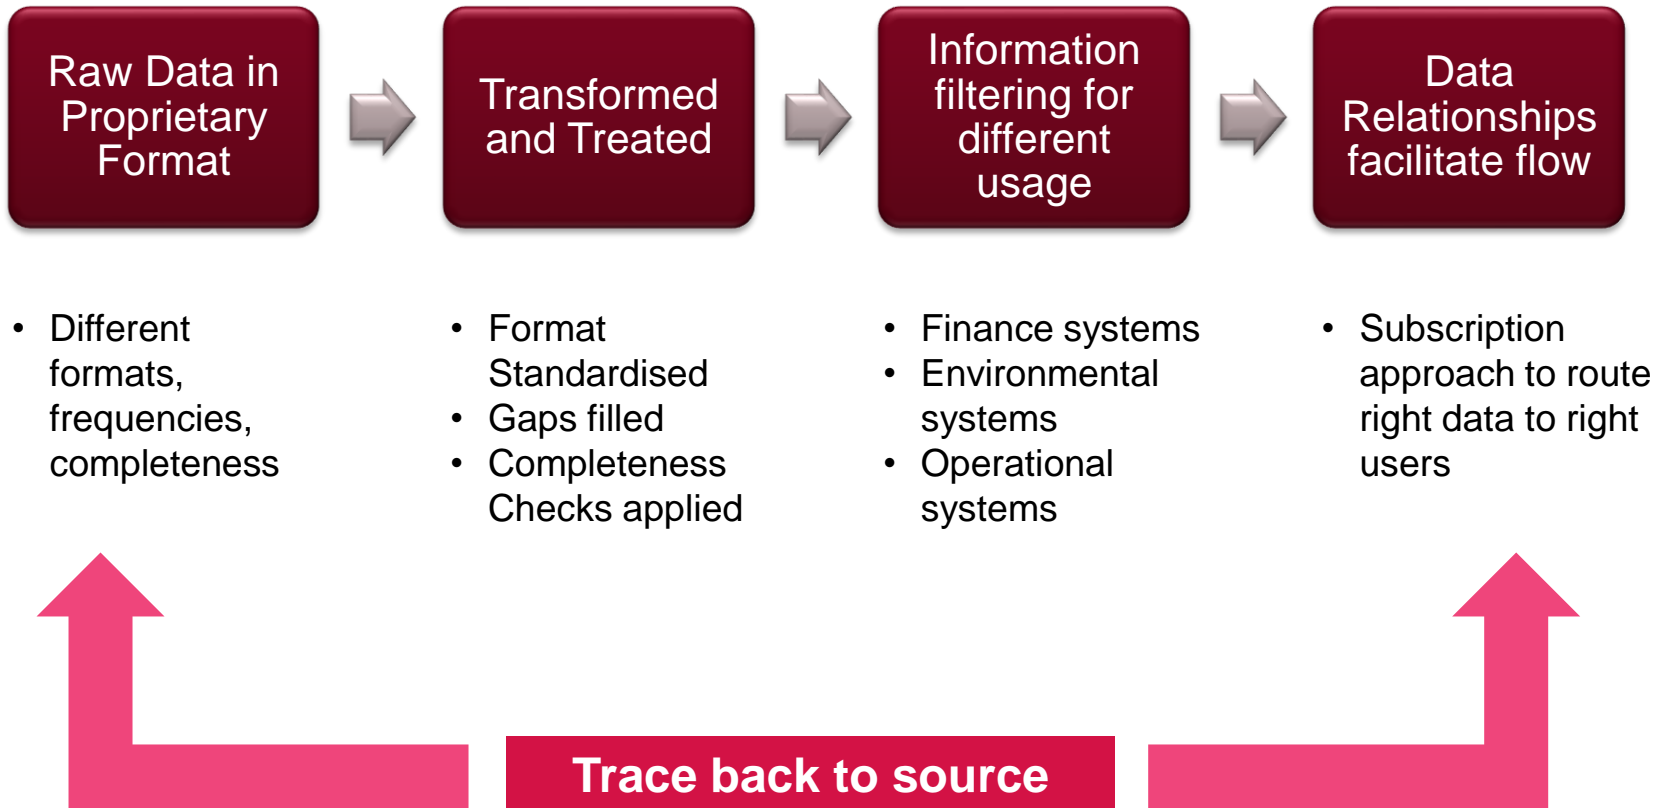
Raw Data in Proprietary Format

Transformed and Treated

Information filtering for different usage

Data Relationships facilitate flow

- Different formats, frequencies, completeness

- Format Standardised
- Gaps filled
- Completeness Checks applied

- Finance systems
- Environmental systems
- Operational systems

- Subscription approach to route right data to right users

Trace back to source